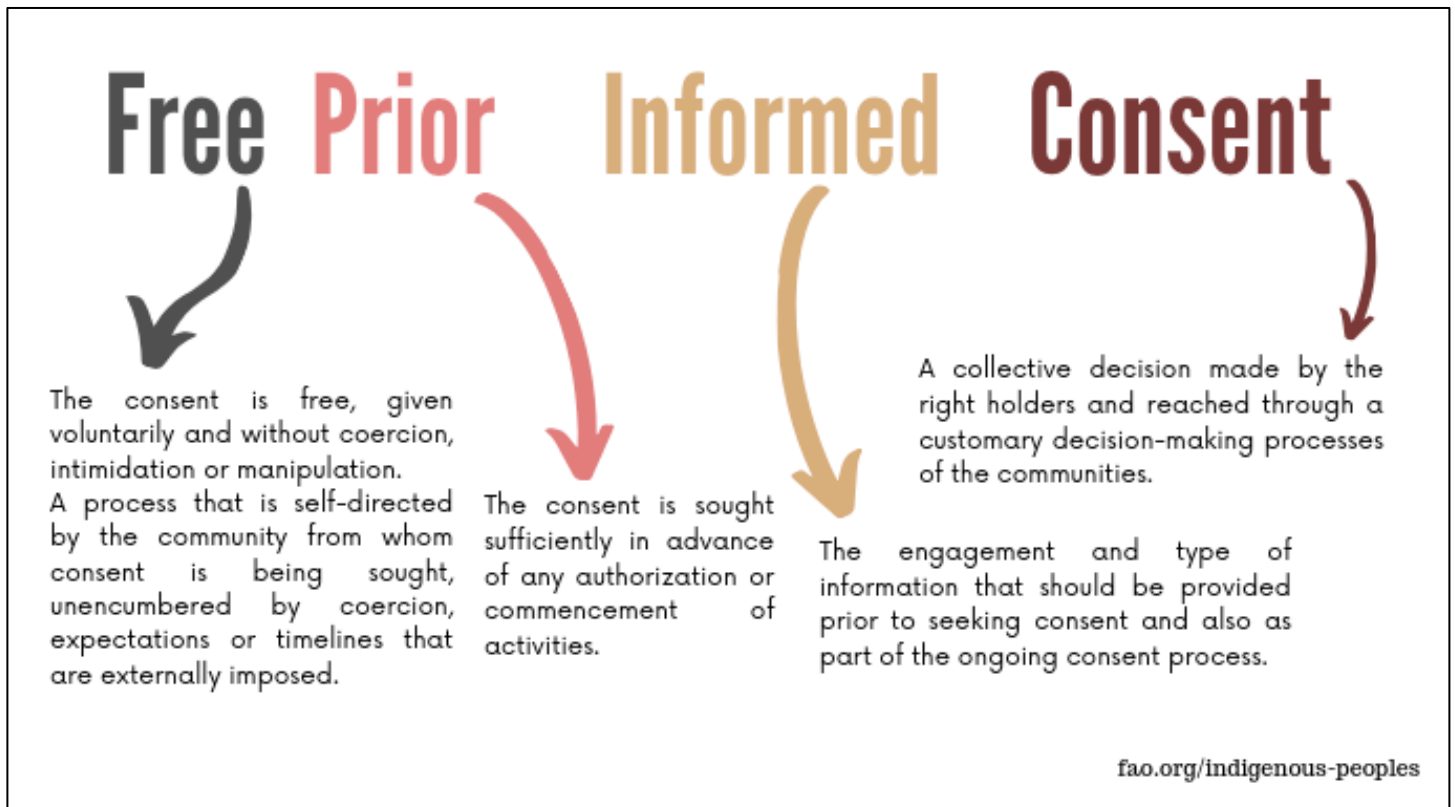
Free Prior Informed Consent

The consent is free, given voluntarily and without coercion, intimidation or manipulation.
A process that is self-directed by the community from whom consent is being sought, unencumbered by coercion, expectations or timelines that are externally imposed.

The consent is sought sufficiently in advance of any authorization or commencement of activities.

The engagement and type of information that should be provided prior to seeking consent and also as part of the ongoing consent process.

A collective decision made by the right holders and reached through a customary decision-making processes of the communities.

fao.org/indigenous-peoples